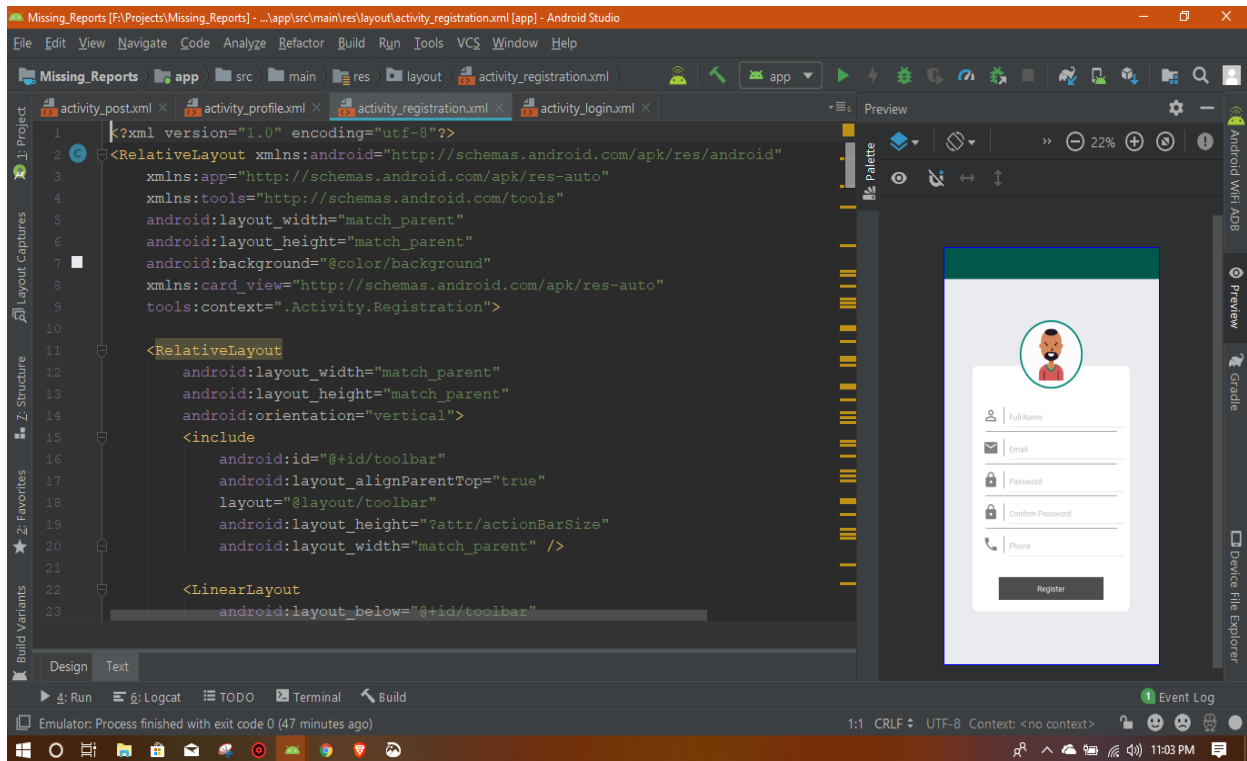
Missing_Reports [F:\Projects\Missing_Reports] - ...\app\src\main\res\layout\activity_registration.xml [app] - Android Studio

File Edit View Navigate Code Analyze Refactor Build Run Tools VCS Window Help

Missing_Reports app src main res layout activity_registration.xml app

activity_post.xml activity_profile.xml activity_registration.xml activity_login.xml

Preview

1: Project Layout Captures Z: Structure 2: Favorites Build Variants

```
1   <?xml version="1.0" encoding="utf-8"?>
2   <RelativeLayout xmlns:android="http://schemas.android.com/apk/res/android"
3       xmlns:app="http://schemas.android.com/apk/res-auto"
4       xmlns:tools="http://schemas.android.com/tools"
5       android:layout_width="match_parent"
6       android:layout_height="match_parent"
7       android:background="@color/background"
8       xmlns:card_view="http://schemas.android.com/apk/res-auto"
9       tools:context=".Activity.Registration">
10
11      <RelativeLayout
12          android:layout_width="match_parent"
13          android:layout_height="match_parent"
14          android:orientation="vertical">
15          <include
16              android:id="@+id/toolbar"
17              android:layout_alignParentTop="true"
18              layout="@layout/toolbar"
19              android:layout_height="?attr/actionBarSize"
20              android:layout_width="match_parent" />
21
22          <LinearLayout
23              android:layout_below="@+id/toolbar"
```

Palette

22%

Full Name
Email
Password
Confirm Password
Phone
Register

Android WiFi ADB Preview Gradle Device File Explorer

Design Text

4: Run 6: Logcat TODO Terminal Build 1 Event Log

Emulator: Process finished with exit code 0 (47 minutes ago)

1:1 CRLF UTF-8 Context: <no context>

11:03 PM